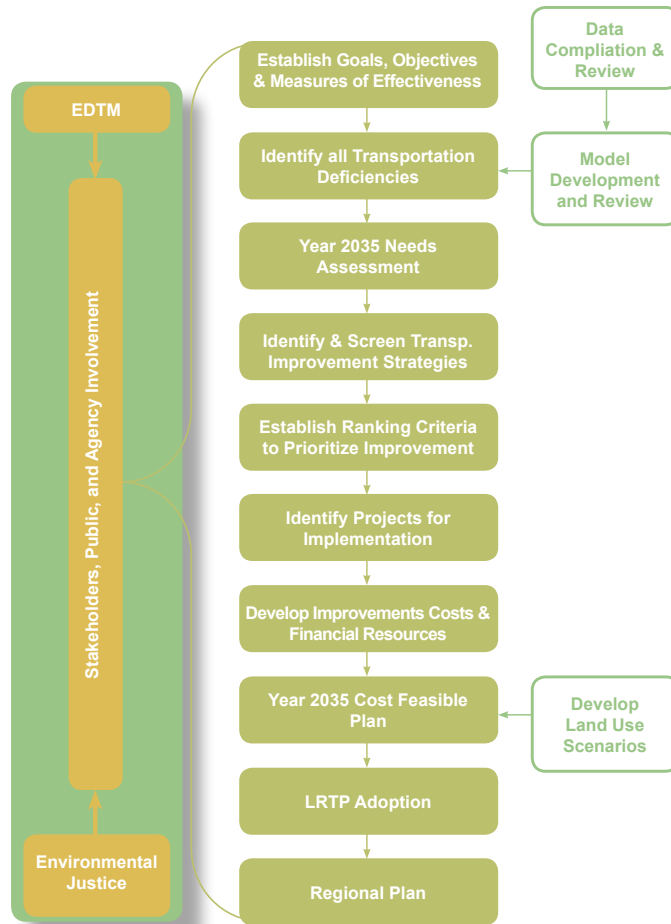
EDTM

Stakeholders, Public, and Agency Involvement

Environmental Justice

Establish Goals, Objectives & Measures of Effectiveness

Identify all Transportation Deficiencies

Year 2035 Needs Assessment

Identify & Screen Transp. Improvement Strategies

Establish Ranking Criteria to Prioritize Improvement

Identify Projects for Implementation

Develop Improvements Costs & Financial Resources

Year 2035 Cost Feasible Plan

LRTP Adoption

Regional Plan

Data Compliation & Review

Model Development and Review

Develop Land Use Scenarios